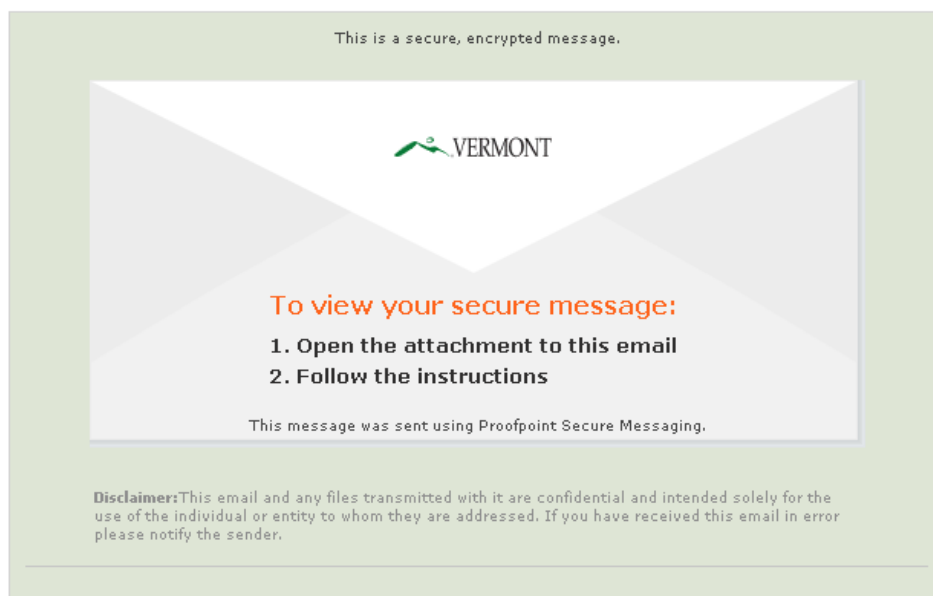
This is a secure, encrypted message.

VERMONT

To view your secure message:

1. Open the attachment to this email
2. Follow the instructions

This message was sent using Proofpoint Secure Messaging.

Disclaimer:This email and any files transmitted with it are confidential and intended solely for the use of the individual or entity to whom they are addressed. If you have received this email in error please notify the sender.